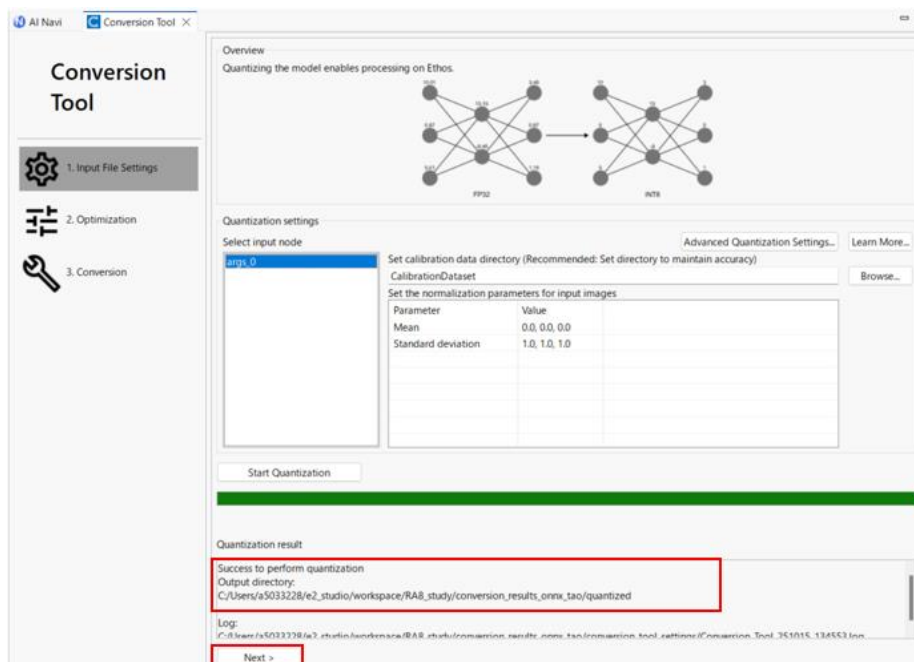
AI Navi
Conversion Tool ×

Conversion Tool

1. Input File Settings
2. Optimization
3. Conversion

Overview
Quantizing the model enables processing on Ethos.

FP32
INT8

Quantization settings
Select input node
Advanced Quantization Settings...
Learn More...
args_0
Set calibration data directory (Recommended: Set directory to maintain accuracy)
CalibrationDataset
Browse...
Set the normalization parameters for input images

| Parameter | Value |
|---|---|
| Mean | 0.0, 0.0, 0.0 |
| Standard deviation | 1.0, 1.0, 1.0 |

Start Quantization

Quantization result
Success to perform quantization
Output directory:
C:/Users/a5033228/e2_studio/workspace/RA8_study/conversion_results_onnx_tao/quantized

Log:
C:/Users/a5033228/e2_studio/workspace/RA8_study/conversion_results_onnx_tao/conversion_tool_settings/Conversion_Tool_251015_134553.log

Next >